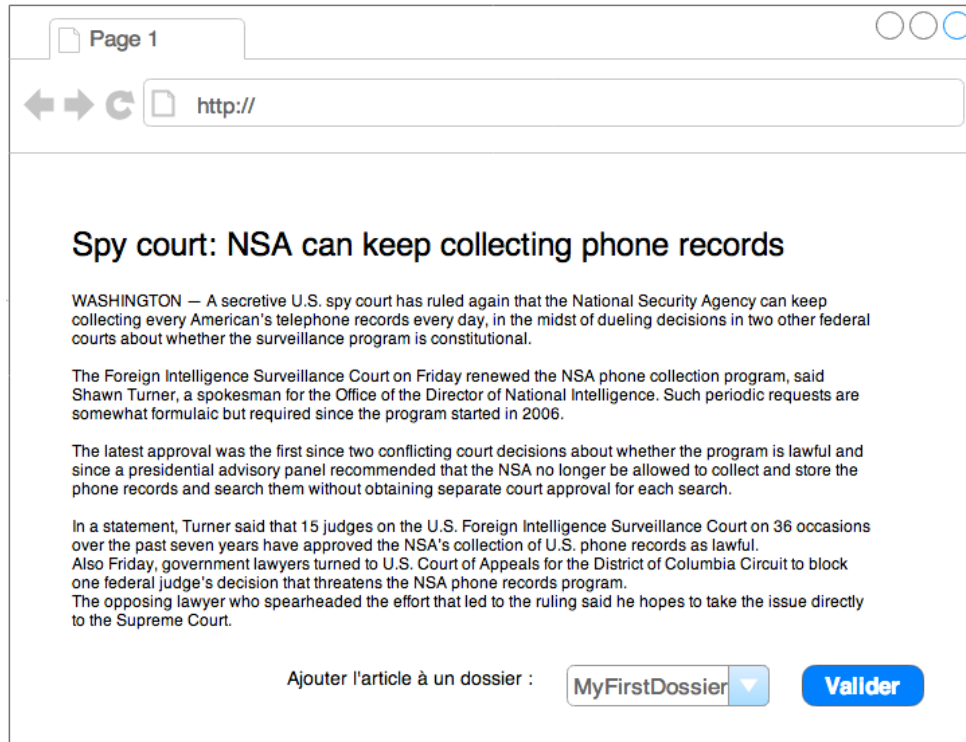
Page 1

http://

Spy court: NSA can keep collecting phone records

WASHINGTON — A secretive U.S. spy court has ruled again that the National Security Agency can keep collecting every American's telephone records every day, in the midst of dueling decisions in two other federal courts about whether the surveillance program is constitutional.

The Foreign Intelligence Surveillance Court on Friday renewed the NSA phone collection program, said Shawn Turner, a spokesman for the Office of the Director of National Intelligence. Such periodic requests are somewhat formulaic but required since the program started in 2006.

The latest approval was the first since two conflicting court decisions about whether the program is lawful and since a presidential advisory panel recommended that the NSA no longer be allowed to collect and store the phone records and search them without obtaining separate court approval for each search.

In a statement, Turner said that 15 judges on the U.S. Foreign Intelligence Surveillance Court on 36 occasions over the past seven years have approved the NSA's collection of U.S. phone records as lawful.
Also Friday, government lawyers turned to U.S. Court of Appeals for the District of Columbia Circuit to block one federal judge's decision that threatens the NSA phone records program.
The opposing lawyer who spearheaded the effort that led to the ruling said he hopes to take the issue directly to the Supreme Court.

Ajouter l'article à un dossier :

MyFirstDossier

Valider